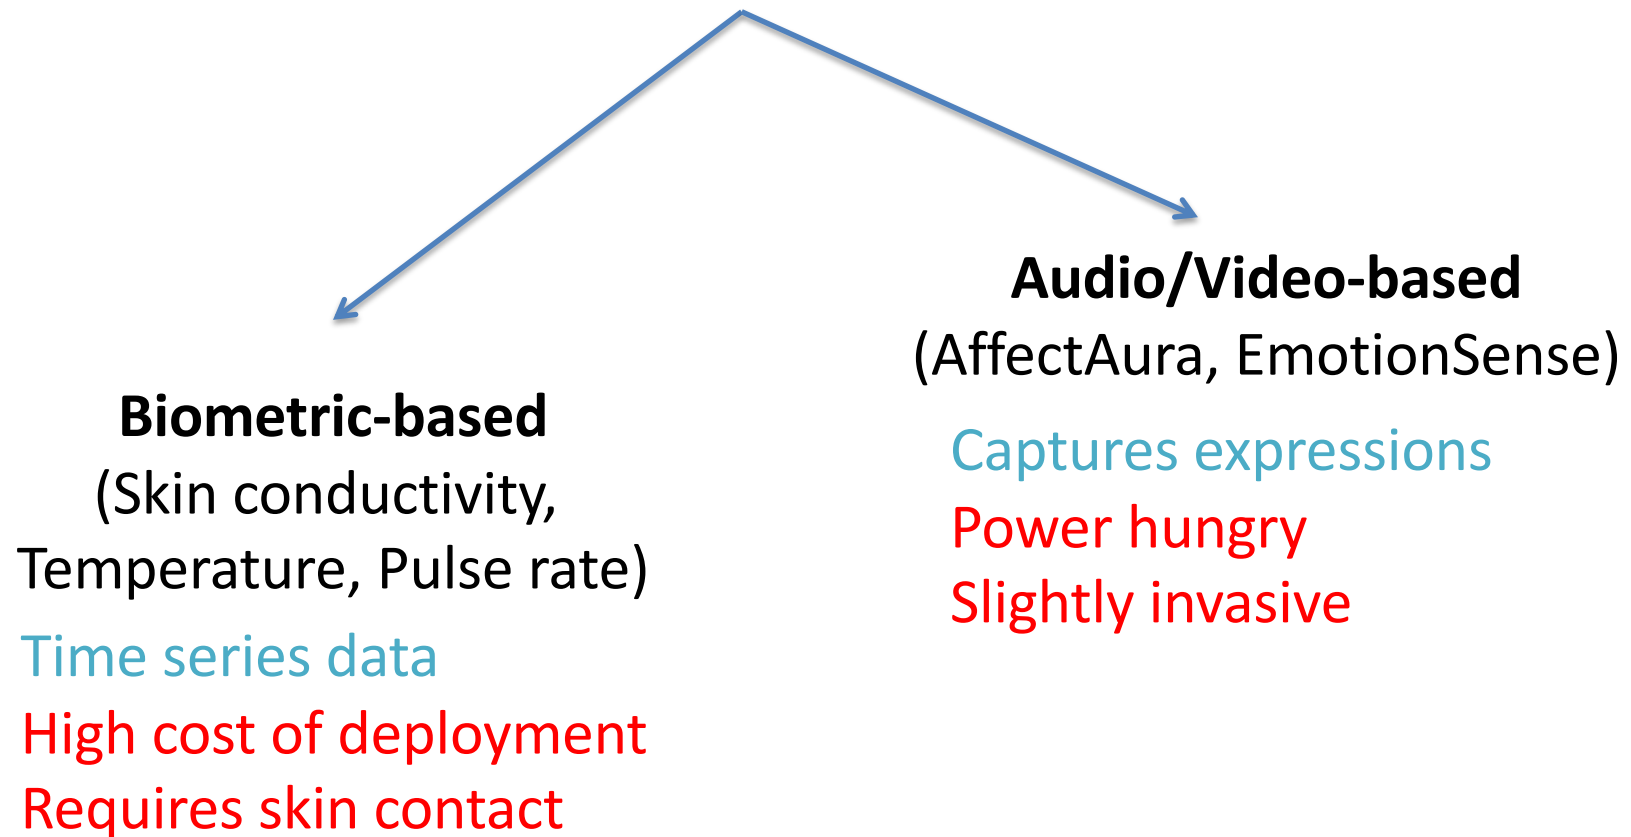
Audio/Video-based
(AffectAura, EmotionSense)

Captures expressions
Power hungry
Slightly invasive

Biometric-based
(Skin conductivity, Temperature, Pulse rate)

Time series data
High cost of deployment
Requires skin contact